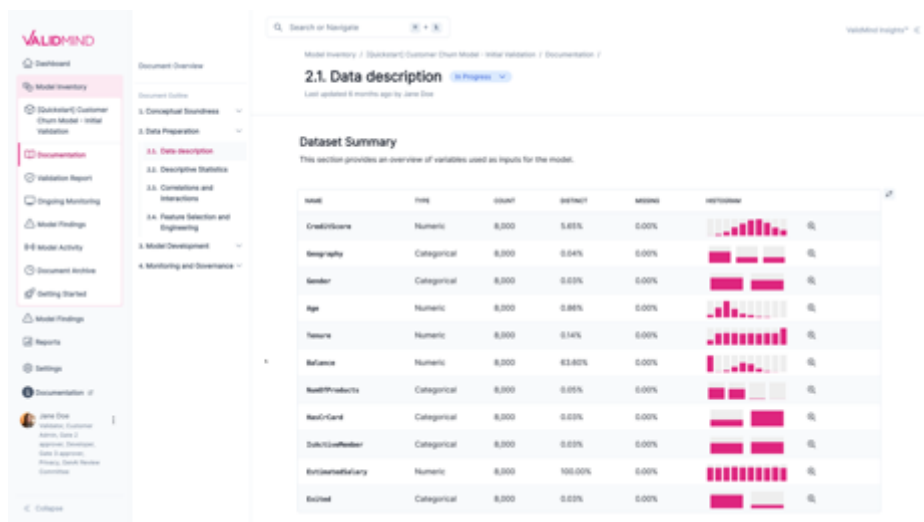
VALIDMIND

Dashboard
Model Inventory
[Quickstart] Customer Churn Model - Initial Validation
Documentation
Validation Report
Ongoing Monitoring
Model Findings
Model Activity
Document Archive
Getting Started
Model Findings
Reports
Settings
Documentation

Jane Doe
Validator, Customer Admin, Gate 2 approver, Developer, Gate 3 approver, Privacy, Gedi Review Committee

Collapse

Document Overview

Document Outline
1. Conceptual Soundness
2. Data Preparation
2.1. Data description
2.2. Descriptive Statistics
2.3. Correlations and Interactions
2.4. Feature Selection and Engineering
3. Model Development
4. Monitoring and Governance

Search or Navigate

ValidMind Insights™

Model Inventory / [Quickstart] Customer Churn Model - Initial Validation / Documentation /

2.1. Data description In Progress

Last updated 6 months ago by Jane Doe

Dataset Summary

This section provides an overview of variables used as inputs for the model.

| NAME | TYPE | COUNT | DISTINCT | MISSING | HISTOGRAM |
|---|---|---|---|---|---|
| CreditScore | Numeric | 8,000 | 5.65% | 0.00% | |
| Geography | Categorical | 8,000 | 0.04% | 0.00% | |
| Gender | Categorical | 8,000 | 0.03% | 0.00% | |
| Age | Numeric | 8,000 | 0.86% | 0.00% | |
| Tenure | Numeric | 8,000 | 0.14% | 0.00% | |
| Balance | Numeric | 8,000 | 63.60% | 0.00% | |
| NumOfProducts | Categorical | 8,000 | 0.05% | 0.00% | |
| HasCrCard | Categorical | 8,000 | 0.03% | 0.00% | |
| IsActiveMember | Categorical | 8,000 | 0.03% | 0.00% | |
| EstimatedSalary | Numeric | 8,000 | 100.00% | 0.00% | |
| Exited | Categorical | 8,000 | 0.03% | 0.00% | |